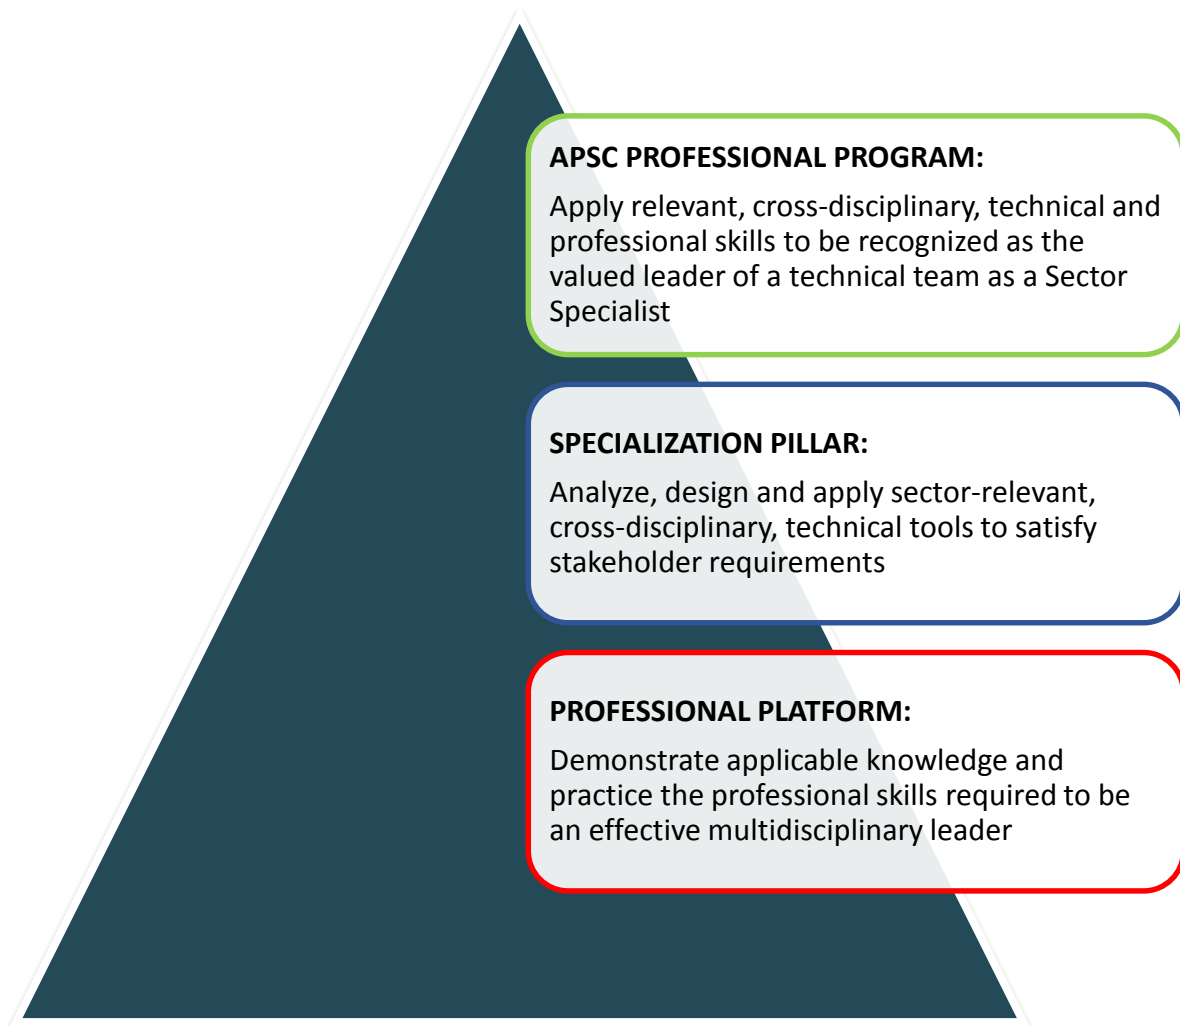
APSC PROFESSIONAL PROGRAM:

Apply relevant, cross-disciplinary, technical and professional skills to be recognized as the valued leader of a technical team as a Sector Specialist

SPECIALIZATION PILLAR:

Analyze, design and apply sector-relevant, cross-disciplinary, technical tools to satisfy stakeholder requirements

PROFESSIONAL PLATFORM:

Demonstrate applicable knowledge and practice the professional skills required to be an effective multidisciplinary leader